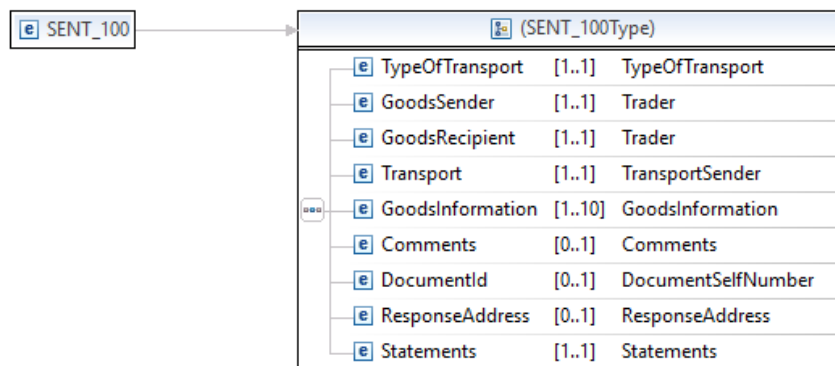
e SENT_100

(SENT_100Type)

| | | |
|---|---|---|
| e TypeOfTransport | [1..1] | TypeOfTransport |
| e GoodsSender | [1..1] | Trader |
| e GoodsRecipient | [1..1] | Trader |
| e Transport | [1..1] | TransportSender |
| e GoodsInformation | [1..10] | GoodsInformation |
| e Comments | [0..1] | Comments |
| e DocumentId | [0..1] | DocumentSelfNumber |
| e ResponseAddress | [0..1] | ResponseAddress |
| e Statements | [1..1] | Statements |